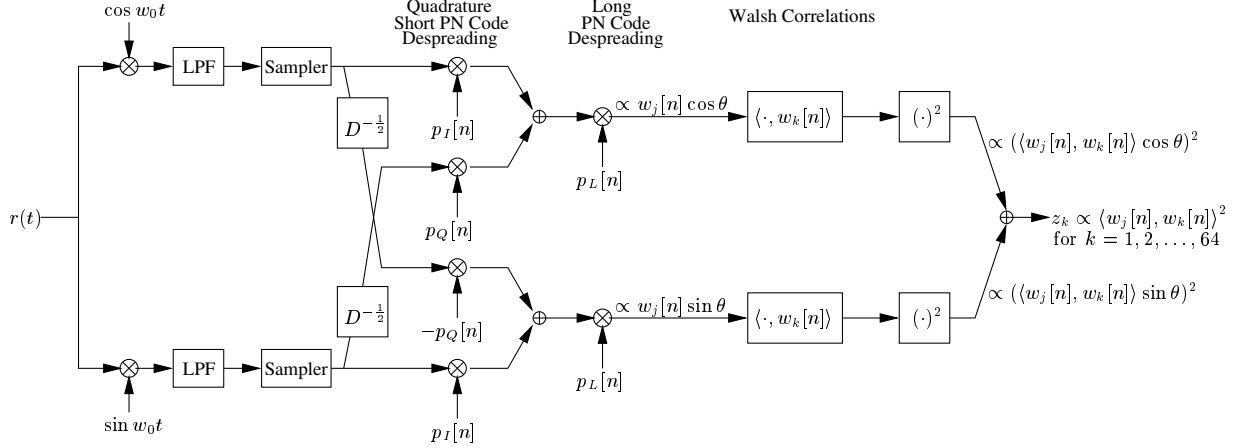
Quadrature Short PN Code Despreading

Long PN Code Despreading

Walsh Correlations

$\cos w_0 t$

LPF

Sampler

$D^{-\frac{1}{2}}$

$p_I[n]$

$p_Q[n]$

$p_L[n]$

$\propto w_j[n]\cos\theta$

$\langle \cdot, w_k[n] \rangle$

$(\cdot)^2$

$\propto (\langle w_j[n], w_k[n] \rangle \cos\theta)^2$

$r(t)$

$z_k \propto \langle w_j[n], w_k[n] \rangle^2$
for $k = 1, 2, \ldots, 64$

$\propto (\langle w_j[n], w_k[n] \rangle \sin\theta)^2$

$-p_Q[n]$

$\propto w_j[n]\sin\theta$

$\langle \cdot, w_k[n] \rangle$

$(\cdot)^2$

$D^{-\frac{1}{2}}$

LPF

Sampler

$p_L[n]$

$\sin w_0 t$

$p_I[n]$